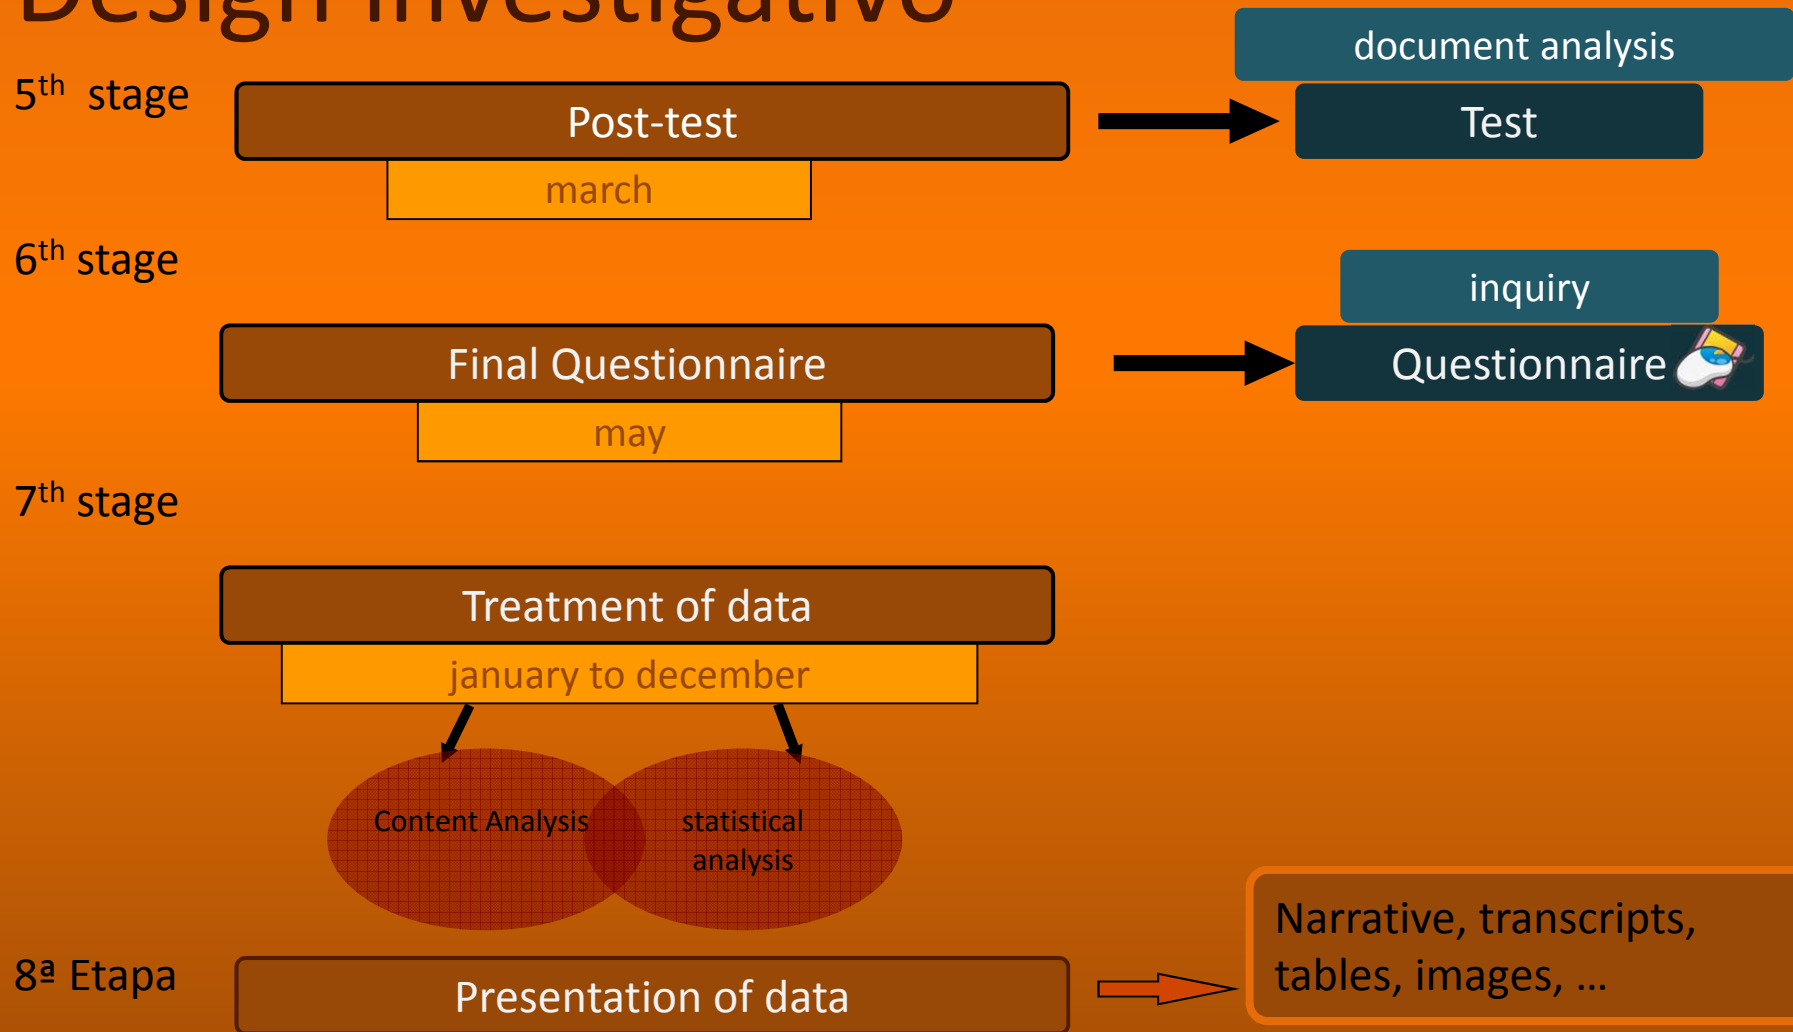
Design Investigativo

document analysis

$5^{th}$ stage

Post-test

march

Test

$6^{th}$ stage

inquiry

Final Questionnaire

Questionnaire

may

$7^{th}$ stage

Treatment of data

january to december

Content Analysis

statistical analysis

8ª Etapa

Presentation of data

Narrative, transcripts, tables, images, ...